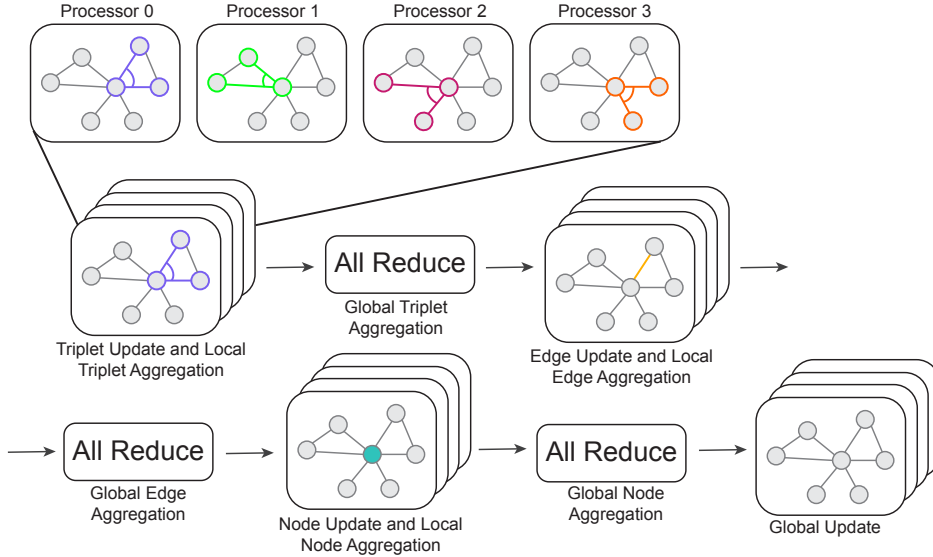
Processor 0

Processor 1

Processor 2

Processor 3

Triplet Update and Local Triplet Aggregation

All Reduce

Global Triplet Aggregation

Edge Update and Local Edge Aggregation

All Reduce

Global Edge Aggregation

Node Update and Local Node Aggregation

All Reduce

Global Node Aggregation

Global Update